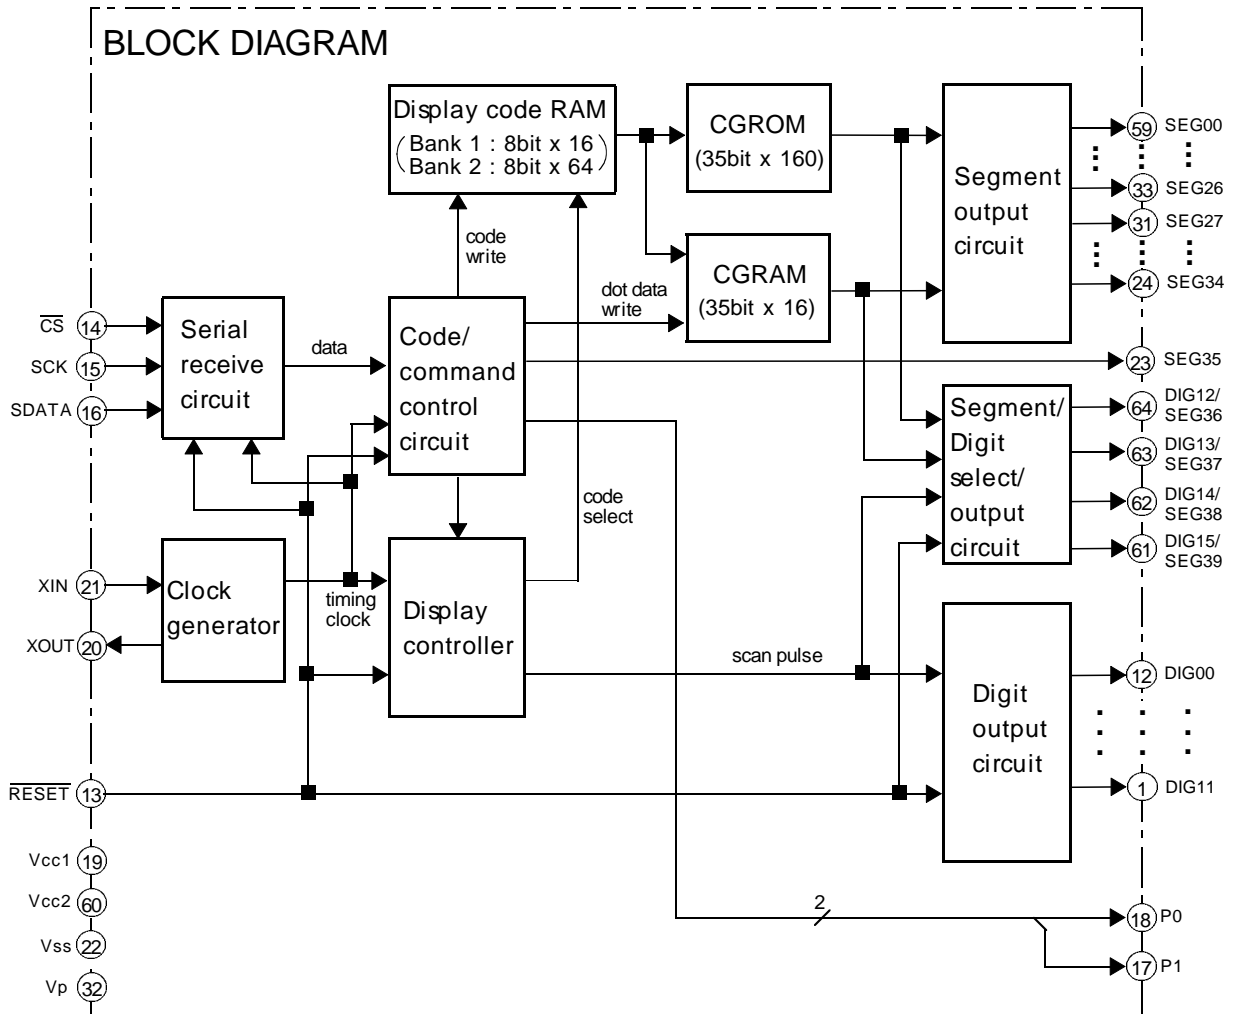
BLOCK DIAGRAM

Display code RAM
(Bank 1 : 8bit x 16
Bank 2 : 8bit x 64)

CGROM
(35bit x 160)

Segment output circuit

59 SEG00
33 SEG26
31 SEG27
24 SEG34

code write

dot data write

CGRAM
(35bit x 16)

$\overline{CS}$ 14
SCK 15
SDATA 16

Serial receive circuit

data

Code/ command control circuit

23 SEG35

Segment/ Digit select/ output circuit

64 DIG12/ SEG36
63 DIG13/ SEG37
62 DIG14/ SEG38
61 DIG15/ SEG39

code select

XIN 21
XOUT 20

Clock generator

timing clock

Display controller

scan pulse

Digit output circuit

12 DIG00
1 DIG11

$\overline{RESET}$ 13

Vcc1 19
Vcc2 60
Vss 22
Vp 32

2

18 P0
17 P1